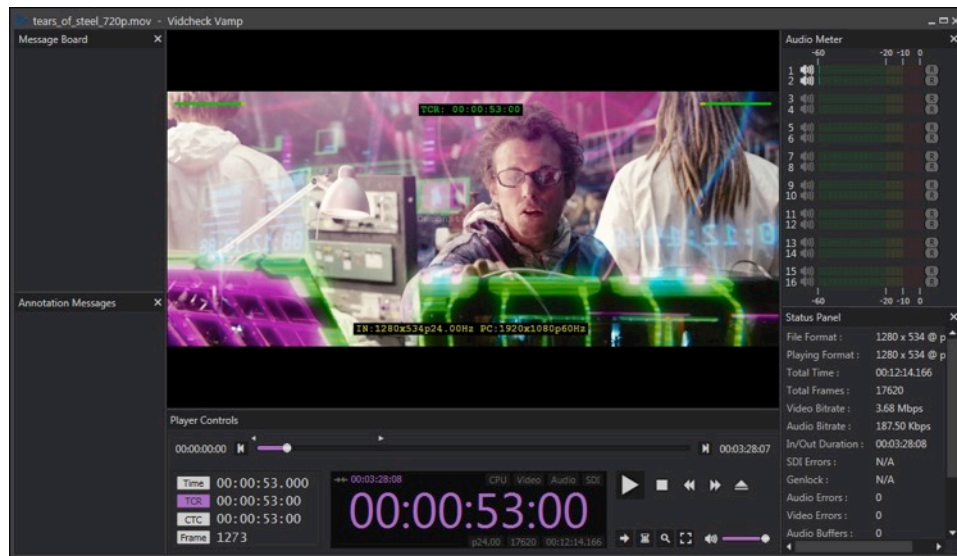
tears_of_steel_720p.mov - Vidcheck Vamp

Message Board ×

Annotation Messages ×

TCR: 00:00:53:00

IN:1280x534p24.00Hz PC:1920x1080p60Hz

Player Controls

00:00:00:00

00:03:28:07

Time 00:00:53.000
TCR 00:00:53:00
CTC 00:00:53:00
Frame 1273

00:03:28:08
CPU Video Audio SDI
00:00:53:00
p24.00 17620 00:12:14.166

Audio Meter ×
-60 -20 -10 0
1
2
3
4
5
6
7
8
9
10
11
12
13
14
15
16
-60 -20 -10 0

Status Panel ×

| | |
|---|---|
| File Format : | 1280 x 534 @ p |
| Playing Format : | 1280 x 534 @ p |
| Total Time : | 00:12:14.166 |
| Total Frames : | 17620 |
| Video Bitrate : | 3.68 Mbps |
| Audio Bitrate : | 187.50 Kbps |
| In/Out Duration : | 00:03:28:08 |
| SDI Errors : | N/A |
| Genlock : | N/A |
| Audio Errors : | 0 |
| Video Errors : | 0 |
| Audio Buffers : | 0 |